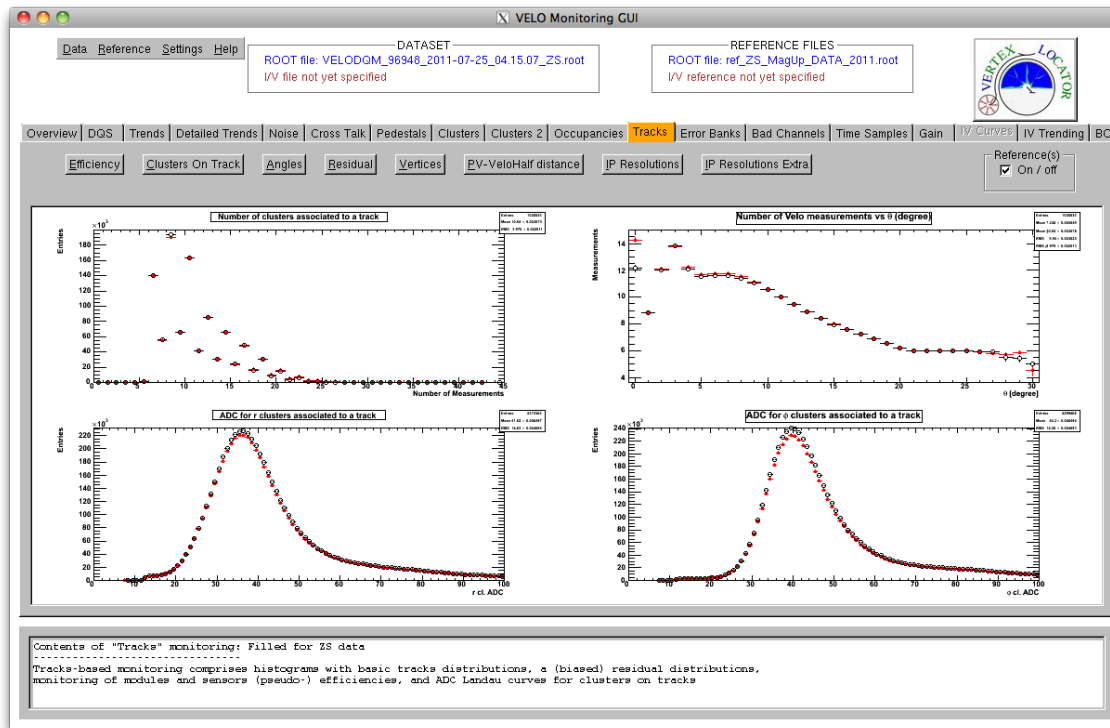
VELO Monitoring GUI

Data Reference Settings Help

DATASET
ROOT file: VELODQM_96948_2011-07-25_04.15.07_ZS.root
I/V file not yet specified

REFERENCE FILES
ROOT file: ref_ZS_MagUp_DATA_2011.root
I/V reference not yet specified

VERTEX LOCATOR

Overview | DQS | Trends | Detailed Trends | Noise | Cross Talk | Pedestals | Clusters | Clusters 2 | Occupancies | Tracks | Error Banks | Bad Channels | Time Samples | Gain | IV Curves | IV Trending | BC

Efficiency | Clusters On Track | Angles | Residual | Vertices | PV-VeloHalf distance | IP Resolutions | IP Resolutions Extra

Reference(s)
On / off

Number of clusters associated to a track
Entries
$\times10^3$
180 160 140 120 100 80 60 40 20 0
0 5 10 15 20 25 30 35 40 45
Number of Measurements

Number of Velo measurements vs θ (degree)
Measurements
14 12 10 8 6 4
0 5 10 15 20 25 30
θ [degree]

ADC for r clusters associated to a track
Entries
$\times10^3$
220 200 180 160 140 120 100 80 60 40 20 0
0 10 20 30 40 50 60 70 80 90 100
r cl. ADC

ADC for ϕ clusters associated to a track
Entries
$\times10^3$
240 220 200 180 160 140 120 100 80 60 40 20 0
0 10 20 30 40 50 60 70 80 90 100
ϕ cl. ADC

Contents of "Tracks" monitoring: Filled for ZS data
--------------------------------
Tracks-based monitoring comprises histograms with basic tracks distributions, a (biased) residual distributions, monitoring of modules and sensors (pseudo-) efficiencies, and ADC Landau curves for clusters on tracks